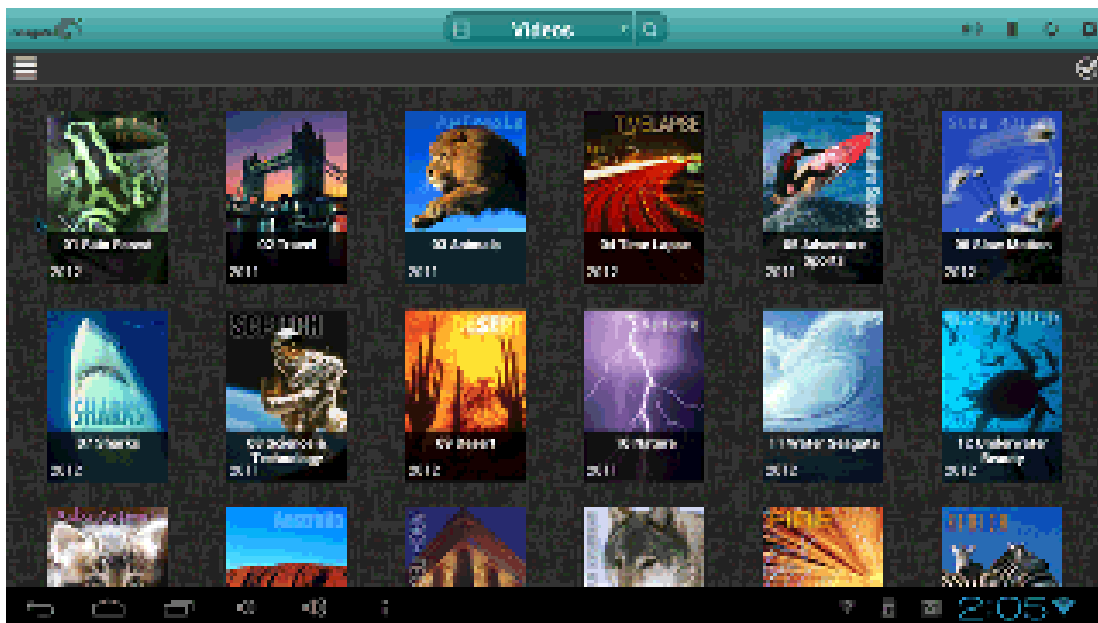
seagate

Videos

Animals

TIMELAPSE

Adventure Sports

SHARKS

SCIENCE

DESERT

Nature

Australia

FIRE

01 Rain Forest
2012

02 Travel
2011

03 Animals
2011

04 Time Lapse
2012

05 Adventure Sports
2011

06 Alien Motion
2012

07 Sharks
2012

08 Science & Technology
2011

09 Desert
2012

10 Nature
2011

11 Water Seagate
2012

12 Underwater Beauty
2012

2:05